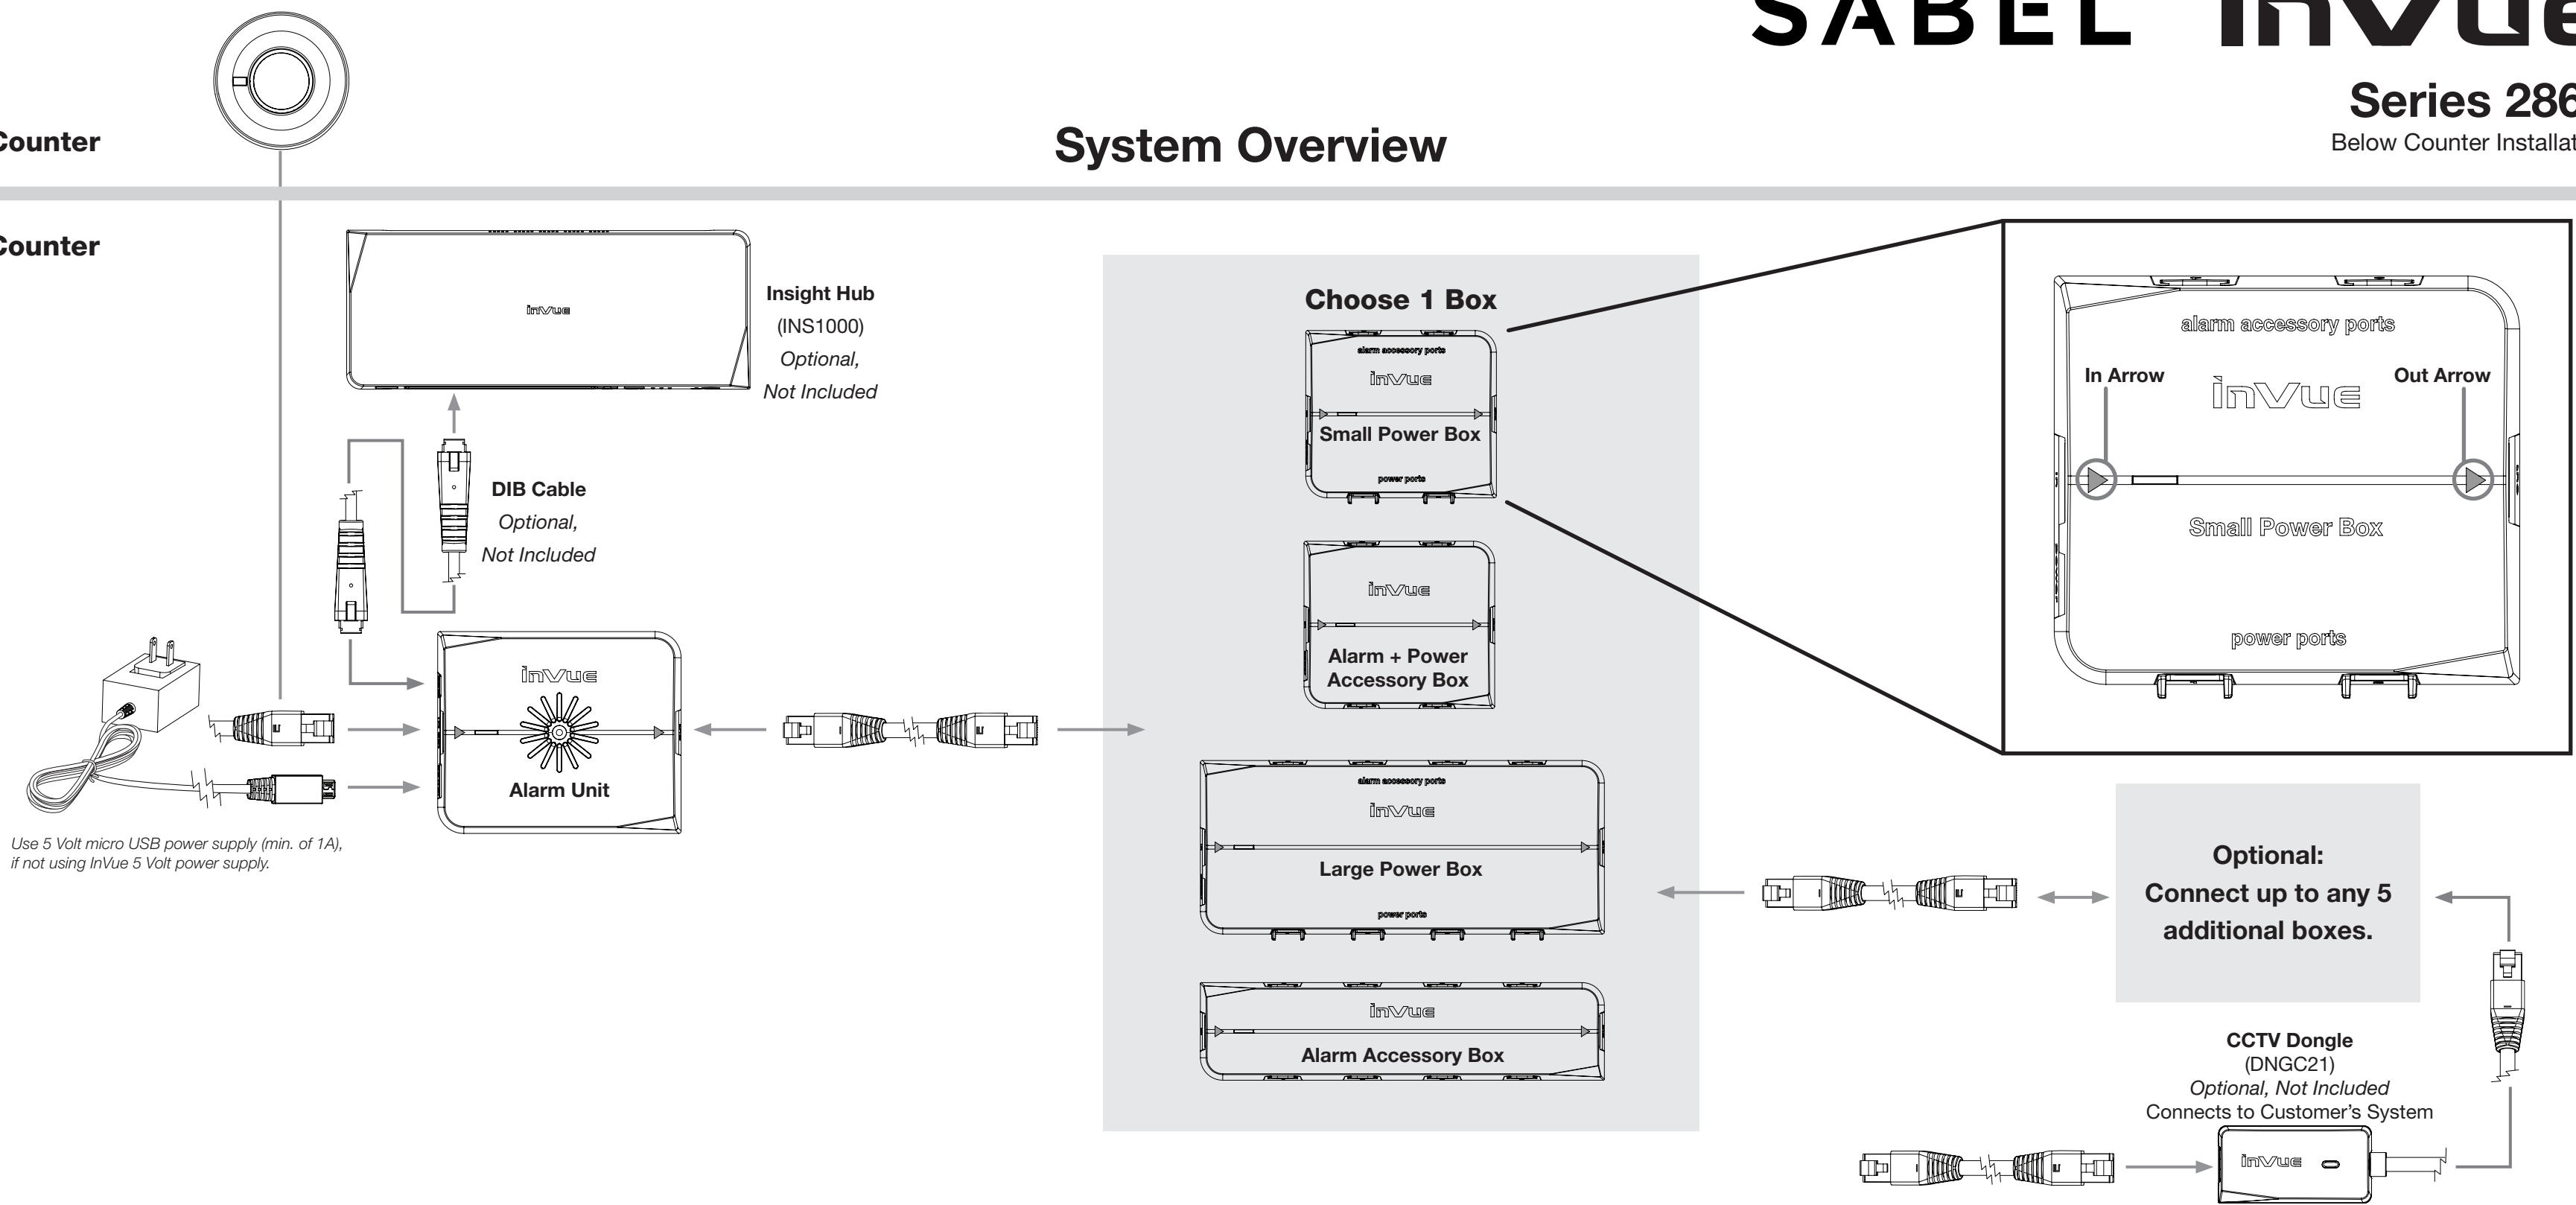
SABEL InVue

Series 286
Below Counter Installat

Counter

System Overview

Counter

InVue

Insight Hub
(INS1000)
Optional,
Not Included

DIB Cable
Optional,
Not Included

InVue
Alarm Unit

Use 5 Volt micro USB power supply (min. of 1A), if not using InVue 5 Volt power supply.

Choose 1 Box

alarm accessory ports
InVue
Small Power Box
power ports

InVue
Alarm + Power Accessory Box

alarm accessory ports
InVue
Large Power Box
power ports

InVue
Alarm Accessory Box

alarm accessory ports
In Arrow
InVue
Out Arrow
Small Power Box
power ports

Optional:
Connect up to any 5 additional boxes.

CCTV Dongle
(DNGC21)
Optional, Not Included
Connects to Customer's System

InVue